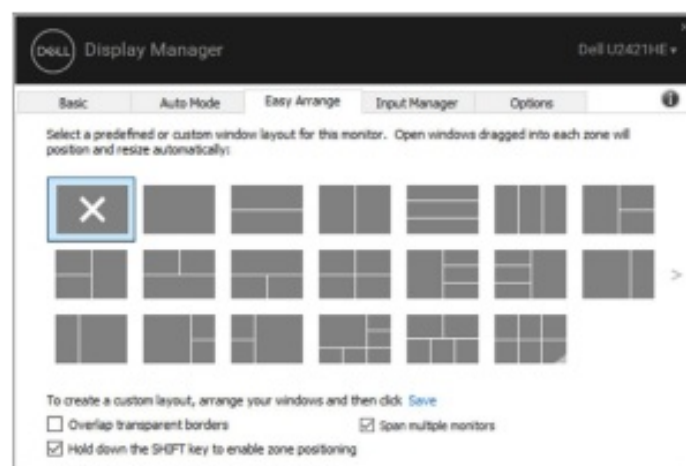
DELL Display Manager

Dell U2421HE ▾

Basic | Auto Mode | Easy Arrange | Input Manager | Options

Select a predefined or custom window layout for this monitor. Open windows dragged into each zone will position and resize automatically:

To create a custom layout, arrange your windows and then click Save

☐ Overlap transparent borders

☑ Span multiple monitors

☑ Hold down the SHIFT key to enable zone positioning